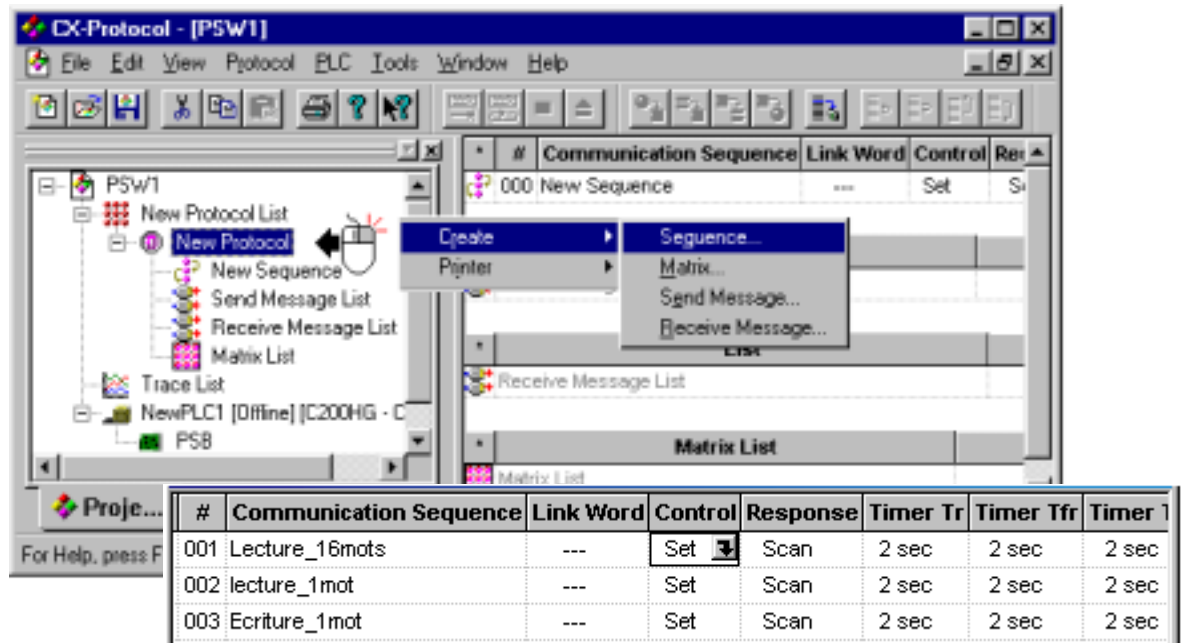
CX-Protocol - [PSW1]

File Edit View Protocol PLC Tools Window Help

PSW1
New Protocol List
New Protocol
New Sequence
Send Message List
Receive Message List
Matrix List
Trace List
NewPLC1 [Offline] [C200HG - C
PSB

| * | # | Communication Sequence | Link Word | Control | Re |
|---|---|---|---|---|---|
| | 000 | New Sequence | --- | Set | S |

Create
Printer

Sequence...
Matrix...
Send Message...
Receive Message...

List

Receive Message List

Matrix List

Matrix List

Proje...

For Help, press F

| # | Communication Sequence | Link Word | Control | Response | Timer Tr | Timer Tfr | Timer T |
|---|---|---|---|---|---|---|---|
| 001 | Lecture_16mots | --- | Set | Scan | 2 sec | 2 sec | 2 sec |
| 002 | lecture_1mot | --- | Set | Scan | 2 sec | 2 sec | 2 sec |
| 003 | Ecriture_1mot | --- | Set | Scan | 2 sec | 2 sec | 2 sec |